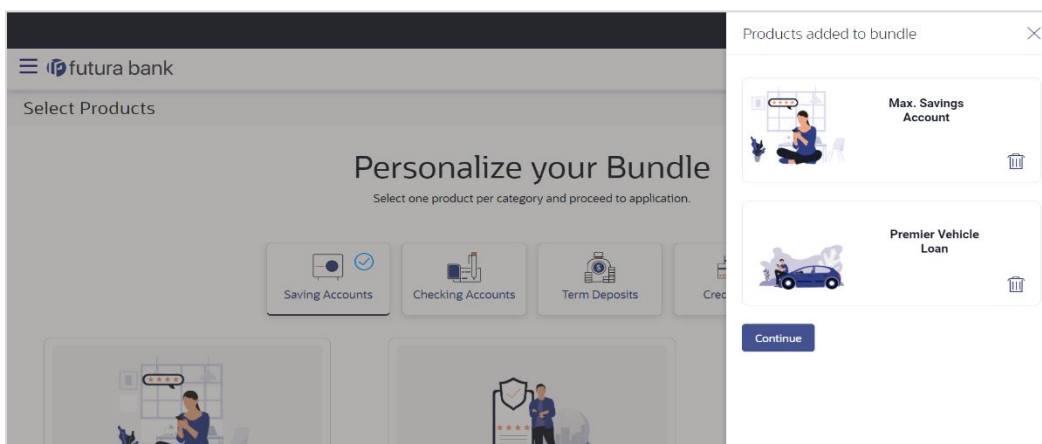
futura bank

Select Products

Personalize your Bundle

Select one product per category and proceed to application.

Saving Accounts

Checking Accounts

Term Deposits

Cre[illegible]

Products added to bundle

Max. Savings Account

Premier Vehicle Loan

Continue